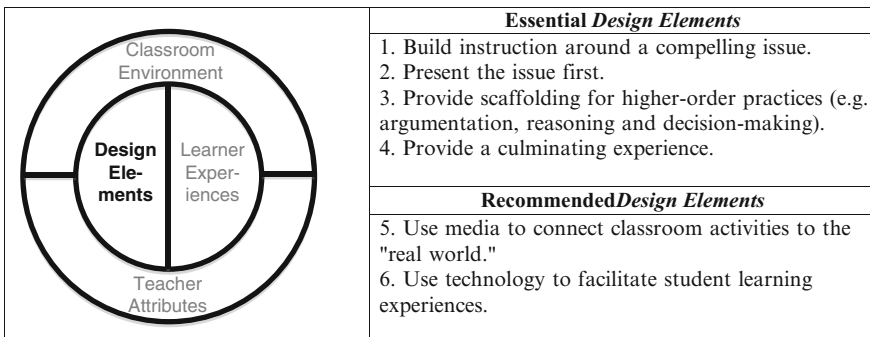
Classroom Environment

Design Elements

Learner Experiences

Teacher Attributes

| Essential *Design Elements* |
|---|
| 1. Build instruction around a compelling issue. 2. Present the issue first. 3. Provide scaffolding for higher-order practices (e.g. argumentation, reasoning and decision-making). 4. Provide a culminating experience. |
| Recommended*Design Elements* |
| 5. Use media to connect classroom activities to the "real world." 6. Use technology to facilitate student learning experiences. |